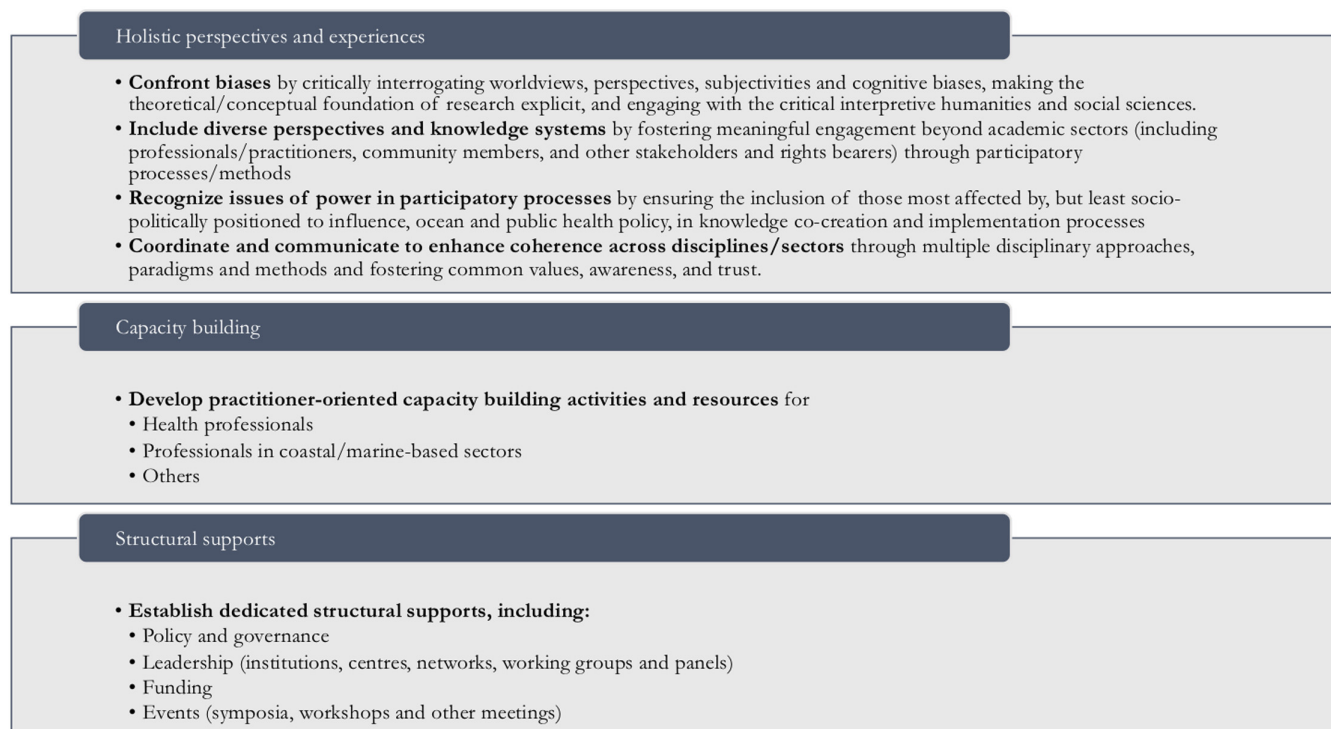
Holistic perspectives and experiences

• **Confront biases** by critically interrogating worldviews, perspectives, subjectivities and cognitive biases, making the theoretical/conceptual foundation of research explicit, and engaging with the critical interpretive humanities and social sciences.
• **Include diverse perspectives and knowledge systems** by fostering meaningful engagement beyond academic sectors (including professionals/practitioners, community members, and other stakeholders and rights bearers) through participatory processes/methods
• **Recognize issues of power in participatory processes** by ensuring the inclusion of those most affected by, but least socio-politically positioned to influence, ocean and public health policy, in knowledge co-creation and implementation processes
• **Coordinate and communicate to enhance coherence across disciplines/sectors** through multiple disciplinary approaches, paradigms and methods and fostering common values, awareness, and trust.

Capacity building

• **Develop practitioner-oriented capacity building activities and resources** for
• Health professionals
• Professionals in coastal/marine-based sectors
• Others

Structural supports

• **Establish dedicated structural supports, including:**
• Policy and governance
• Leadership (institutions, centres, networks, working groups and panels)
• Funding
• Events (symposia, workshops and other meetings)